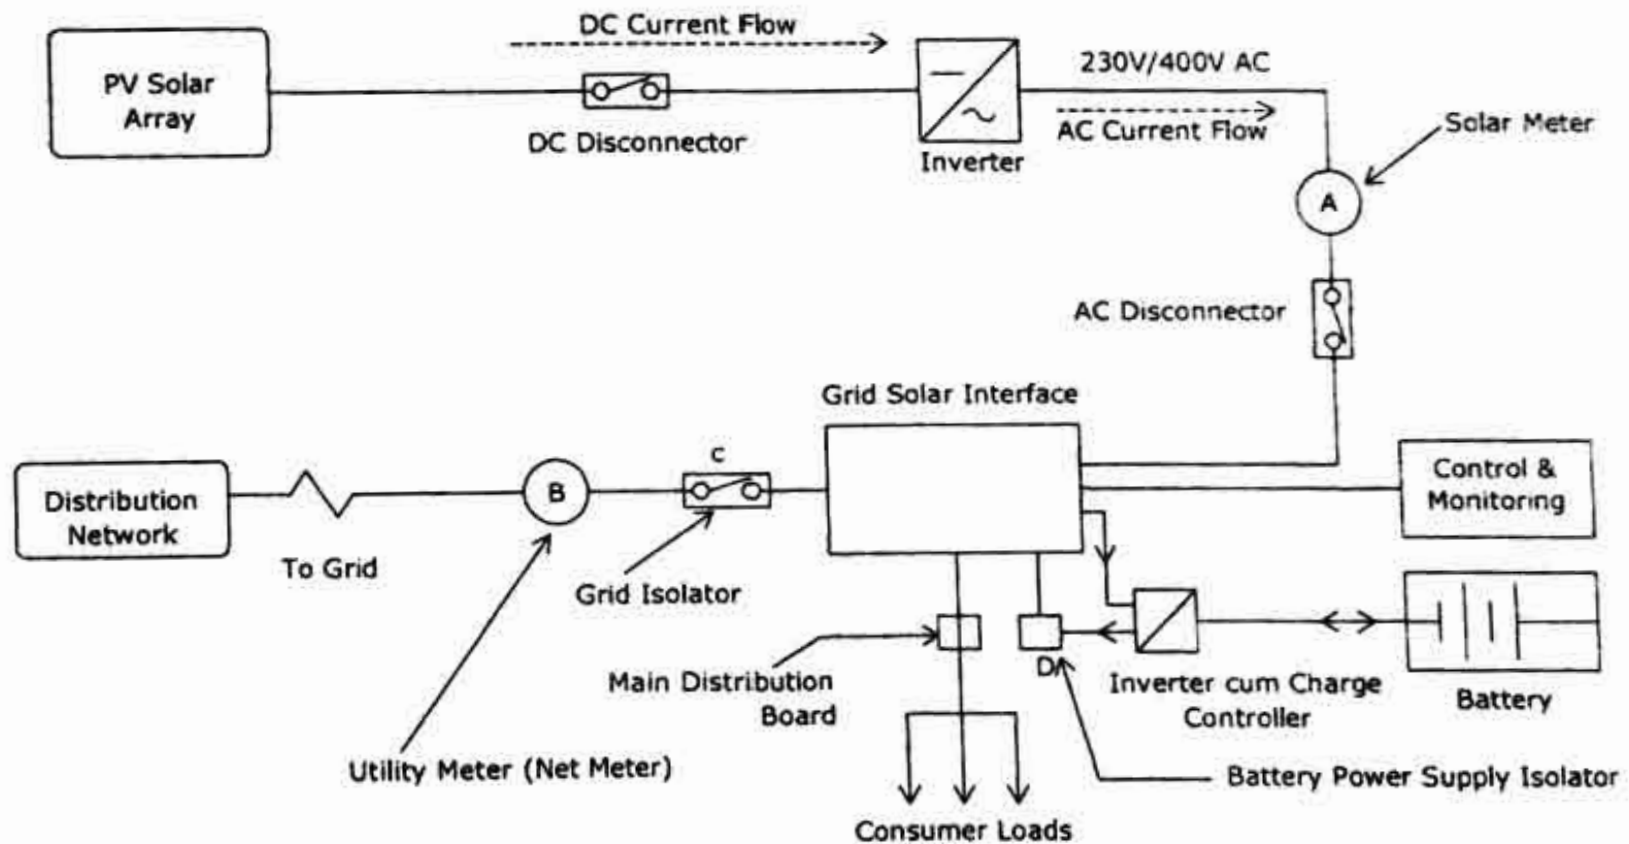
DC Current Flow

PV Solar Array

DC Disconnector

Inverter

230V/400V AC

AC Current Flow

Solar Meter

A

AC Disconnector

Grid Solar Interface

Distribution Network

To Grid

B

C

Grid Isolator

Control & Monitoring

Main Distribution Board

D

Inverter cum Charge Controller

Battery

Utility Meter (Net Meter)

Battery Power Supply Isolator

Consumer Loads